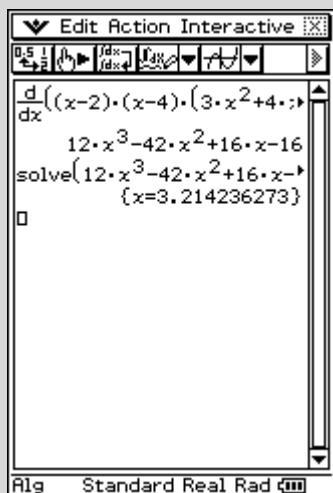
Edit Action Interactive

$\frac{0.5}{1}$

$\frac{d}{dx}((x-2)\cdot(x-4)\cdot(3\cdot x^2+4\cdot$

$12\cdot x^3-42\cdot x^2+16\cdot x-16$

solve$(12\cdot x^3-42\cdot x^2+16\cdot x-$

$\{x=3.214236273\}$

Alg Standard Real Rad